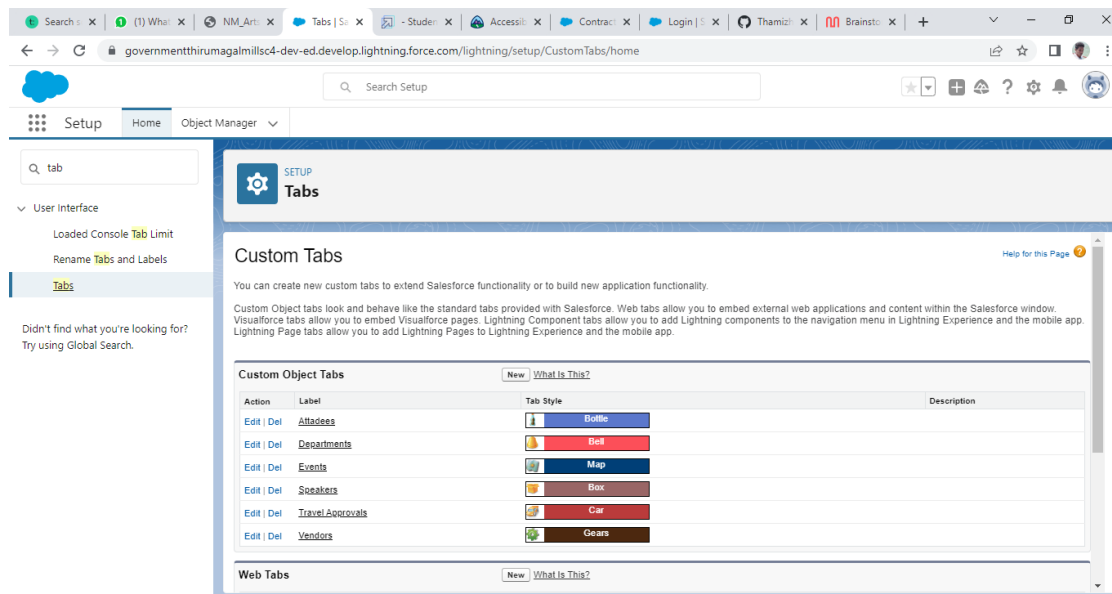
Search s | (1) What | NM_Arts | Tabs | Sa | - Studen | Accessib | Contract | Login | S | Thamizh | Brainsto

governmentthirumagalmillsc4-dev-ed.develop.lightning.force.com/lightning/setup/CustomTabs/home

Search Setup

Setup Home Object Manager

tab

User Interface

Loaded Console Tab Limit

Rename Tabs and Labels

Tabs

Didn't find what you're looking for? Try using Global Search.

SETUP
Tabs

Custom Tabs

Help for this Page

You can create new custom tabs to extend Salesforce functionality or to build new application functionality.

Custom Object tabs look and behave like the standard tabs provided with Salesforce. Web tabs allow you to embed external web applications and content within the Salesforce window. Visualforce tabs allow you to embed Visualforce pages. Lightning Component tabs allow you to add Lightning components to the navigation menu in Lightning Experience and the mobile app. Lightning Page tabs allow you to add Lightning Pages to Lightning Experience and the mobile app.

Custom Object Tabs New What Is This?

| Action | Label | Tab Style | Description |
|---|---|---|---|
| Edit \| Del | Attadees | Bottle | |
| Edit \| Del | Departments | Bell | |
| Edit \| Del | Events | Map | |
| Edit \| Del | Speakers | Box | |
| Edit \| Del | Travel Approvals | Car | |
| Edit \| Del | Vendors | Gears | |

Web Tabs New What Is This?